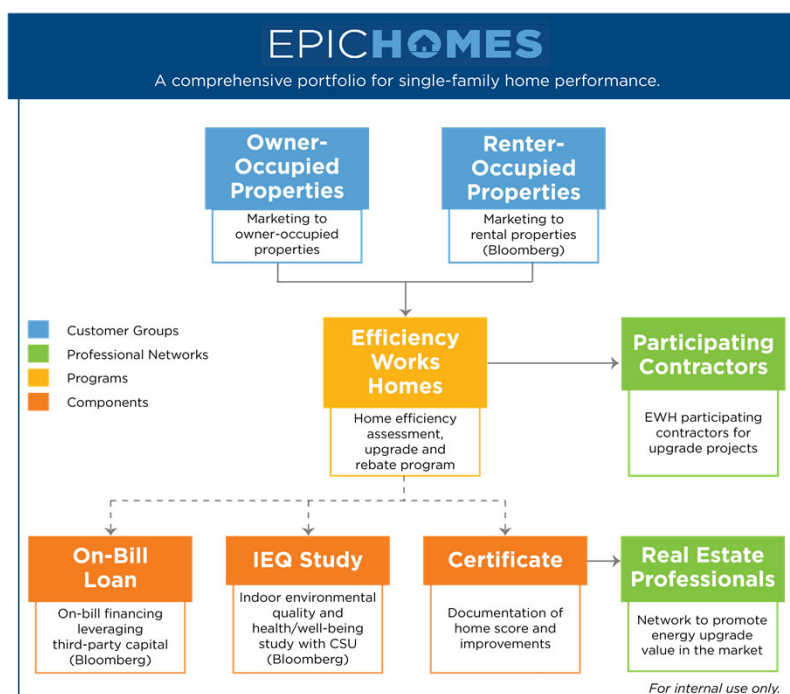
EPICHOMES

A comprehensive portfolio for single-family home performance.

Owner-Occupied Properties

Marketing to owner-occupied properties

Renter-Occupied Properties

Marketing to rental properties (Bloomberg)

Customer Groups

Professional Networks

Programs

Components

Efficiency Works Homes

Home efficiency assessment, upgrade and rebate program

Participating Contractors

EWH participating contractors for upgrade projects

On-Bill Loan

On-bill financing leveraging third-party capital (Bloomberg)

IEQ Study

Indoor environmental quality and health/well-being study with CSU (Bloomberg)

Certificate

Documentation of home score and improvements

Real Estate Professionals

Network to promote energy upgrade value in the market

For internal use only.